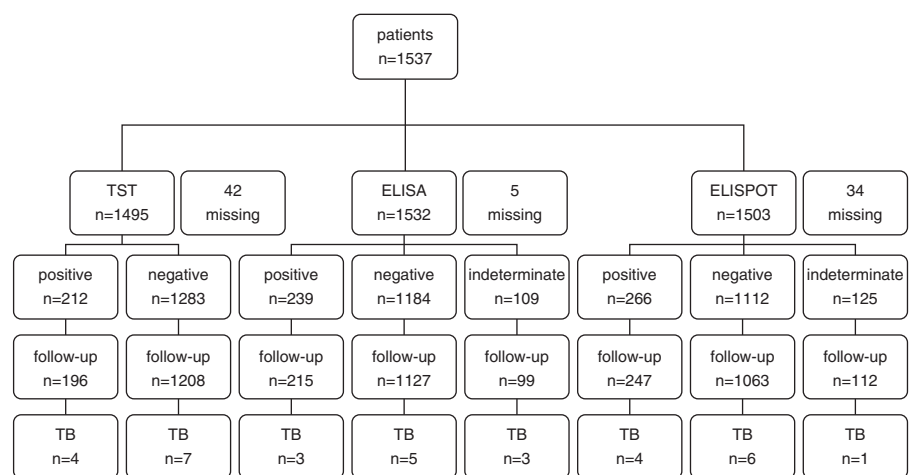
patients
n=1537

TST
n=1495

42
missing

ELISA
n=1532

5
missing

ELISPOT
n=1503

34
missing

positive
n=212

negative
n=1283

positive
n=239

negative
n=1184

indeterminate
n=109

positive
n=266

negative
n=1112

indeterminate
n=125

follow-up
n=196

follow-up
n=1208

follow-up
n=215

follow-up
n=1127

follow-up
n=99

follow-up
n=247

follow-up
n=1063

follow-up
n=112

TB
n=4

TB
n=7

TB
n=3

TB
n=5

TB
n=3

TB
n=4

TB
n=6

TB
n=1